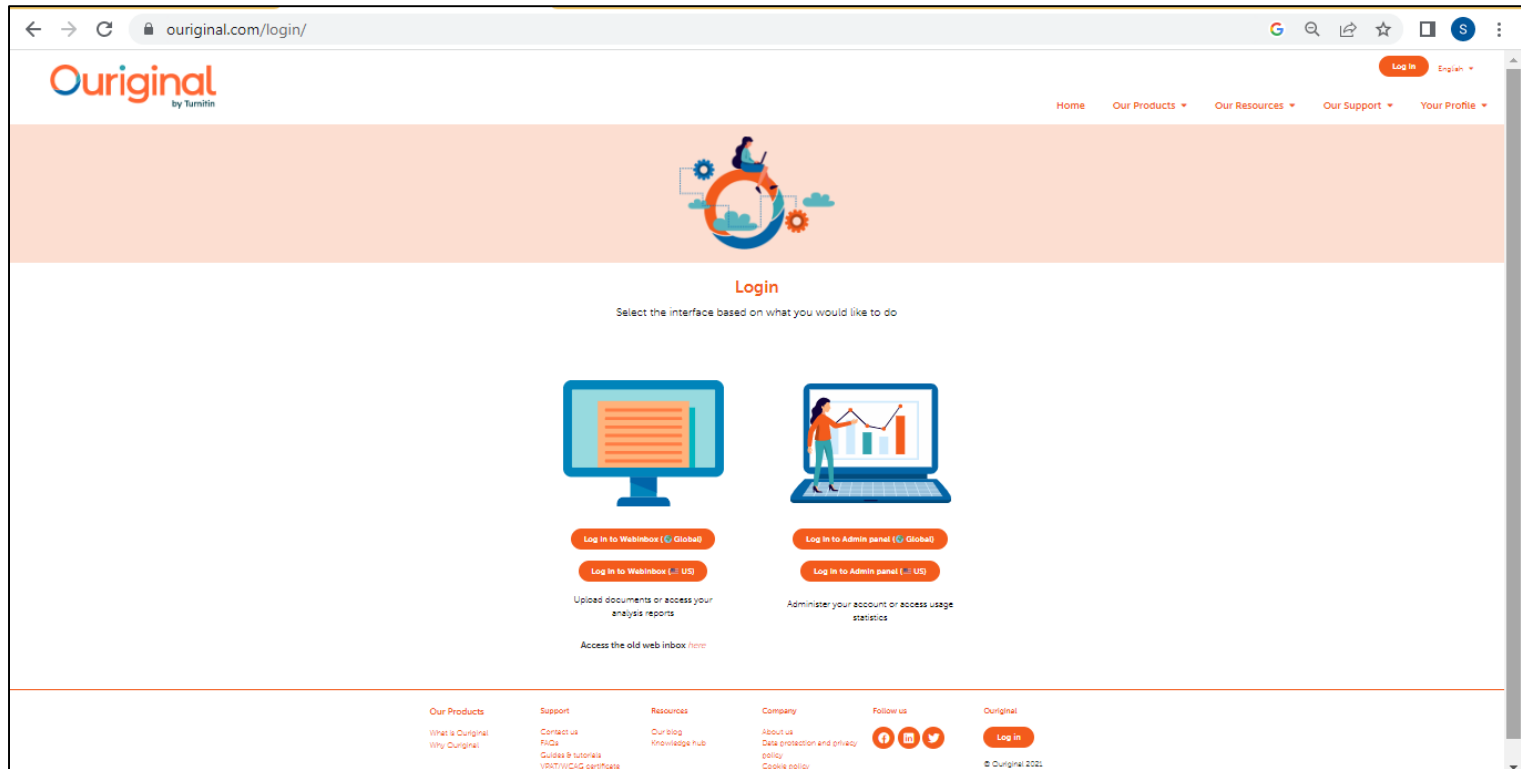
ouriginal.com/login/

Ouriginal
by Turnitin

Log in English

Home Our Products Our Resources Our Support Your Profile

Login

Select the interface based on what you would like to do

Log in to WebInbox (Global)

Log in to WebInbox (US)

Upload documents or access your analysis reports

Access the old web inbox here

Log in to Admin panel (Global)

Log in to Admin panel (US)

Administer your account or access usage statistics

Our Products
What is Ouriginal
Why Ouriginal

Support
Contact us
FAQs
Guides & tutorials
VPAT/WCAG certificate

Resources
Our blog
Knowledge hub

Company
About us
Data protection and privacy policy
Cookie policy

Follow us

Ouriginal
Log in
© Ouriginal 2021